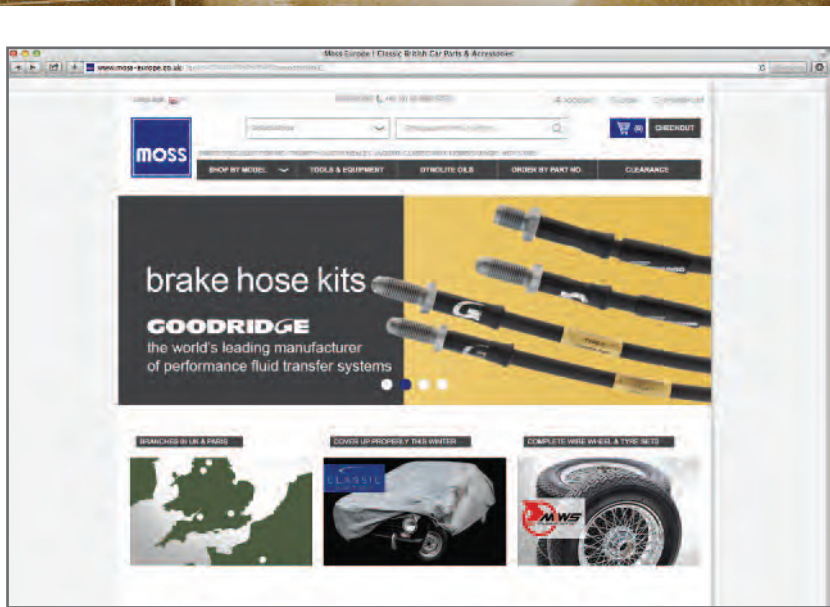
Moss Europe | Classic British Car Parts & Accessories

www.moss-europe.co.uk

moss

CHECKOUT

SHOP BY MODEL

TOOLS & EQUIPMENT

DYNOLITE OILS

ORDER BY PART NO.

CLEARANCE

brake hose kits

GOODRIDGE

the world's leading manufacturer of performance fluid transfer systems

BRANCHES IN UK & PARIS

COVER UP PROPERLY THIS WINTER

COMPLETE WIRE WHEEL & TYRE SETS

CLASSIC

MWS